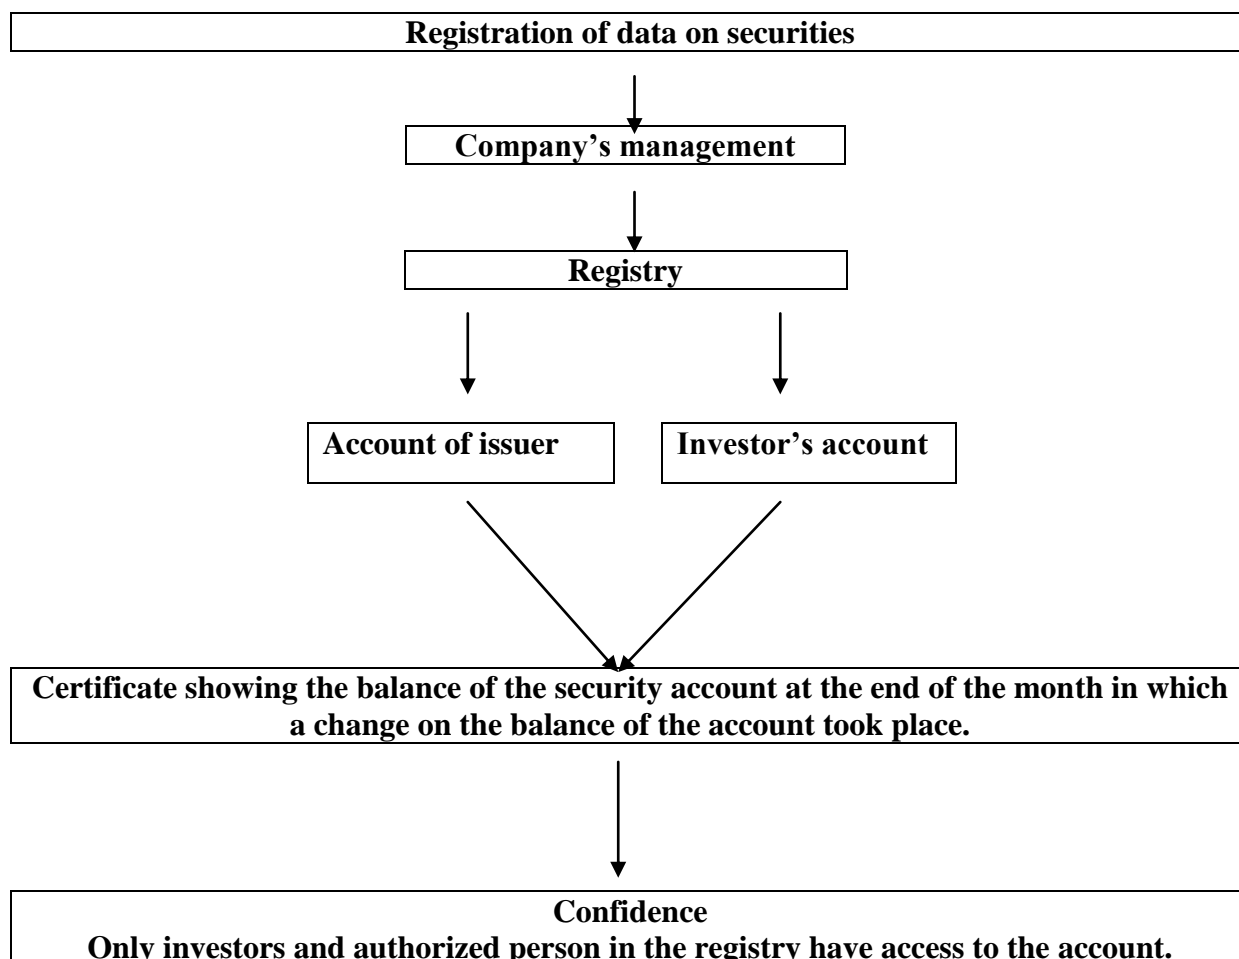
Registration of data on securities

Company's management

Registry

Account of issuer

Investor's account

Certificate showing the balance of the security account at the end of the month in which a change on the balance of the account took place.

Confidence

Only investors and authorized person in the registry have access to the account.